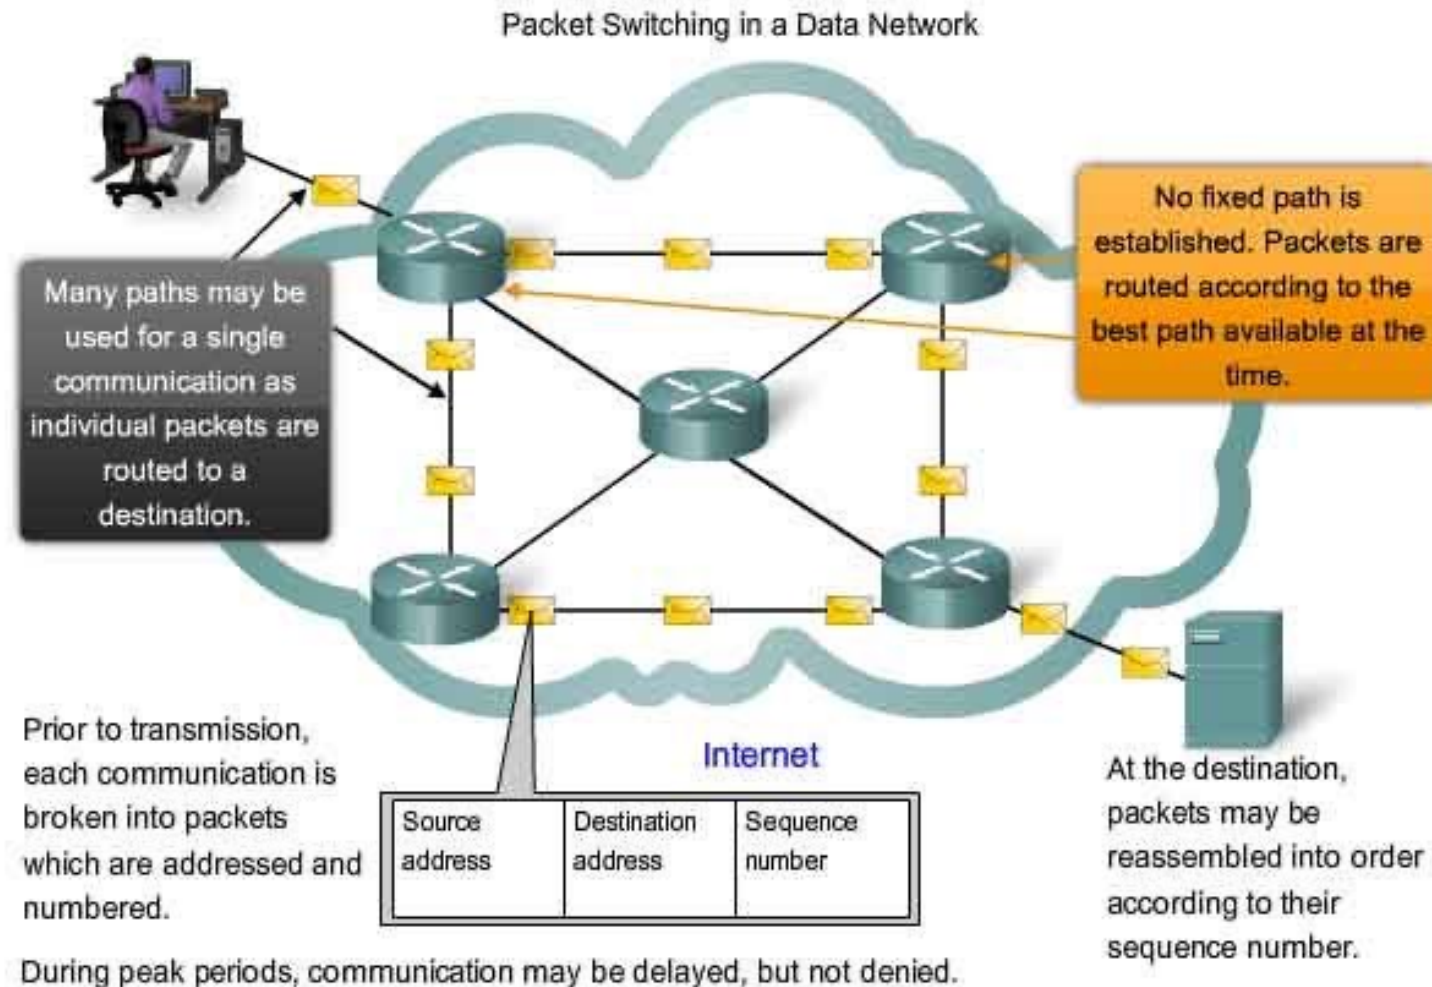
Packet Switching in a Data Network

Many paths may be used for a single communication as individual packets are routed to a destination.

No fixed path is established. Packets are routed according to the best path available at the time.

Prior to transmission, each communication is broken into packets which are addressed and numbered.

Internet

| Source address | Destination address | Sequence number |
|---|---|---|

At the destination, packets may be reassembled into order according to their sequence number.

During peak periods, communication may be delayed, but not denied.